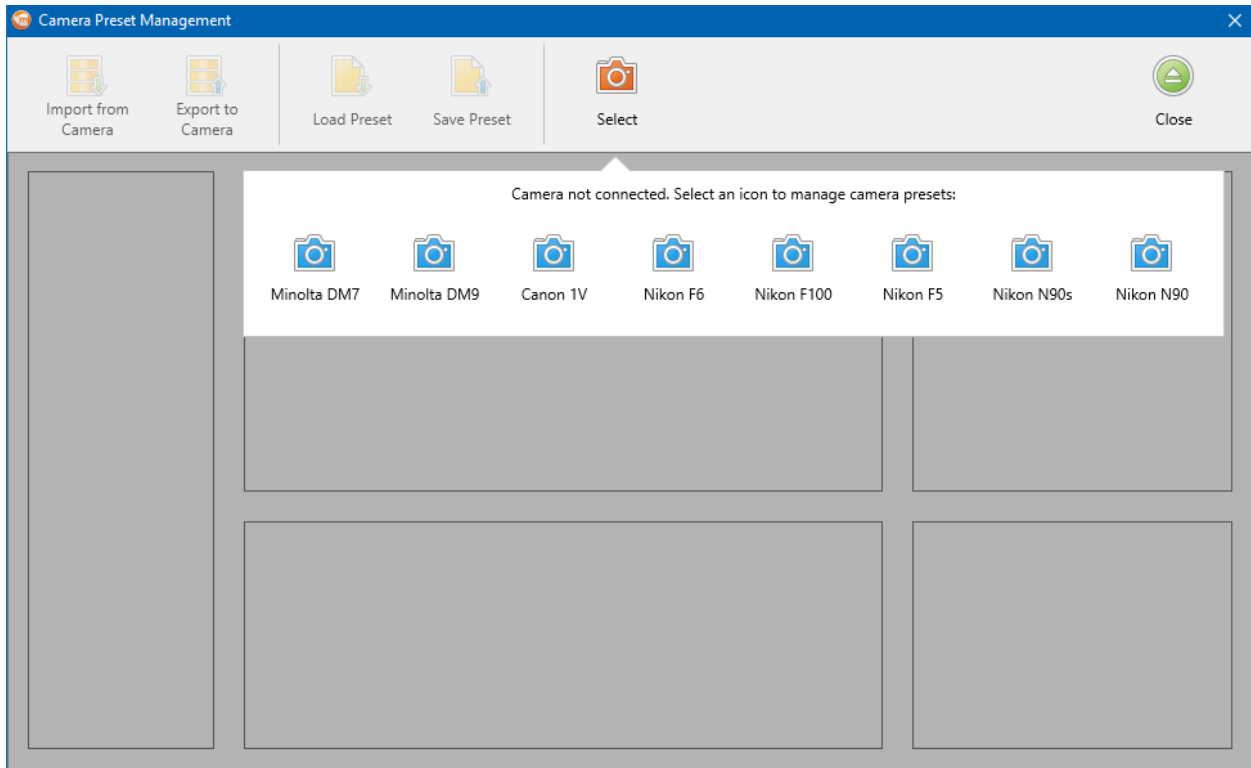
Camera Preset Management

Import from Camera

Export to Camera

Load Preset

Save Preset

Select

Close

Camera not connected. Select an icon to manage camera presets:

Minolta DM7

Minolta DM9

Canon 1V

Nikon F6

Nikon F100

Nikon F5

Nikon N90s

Nikon N90